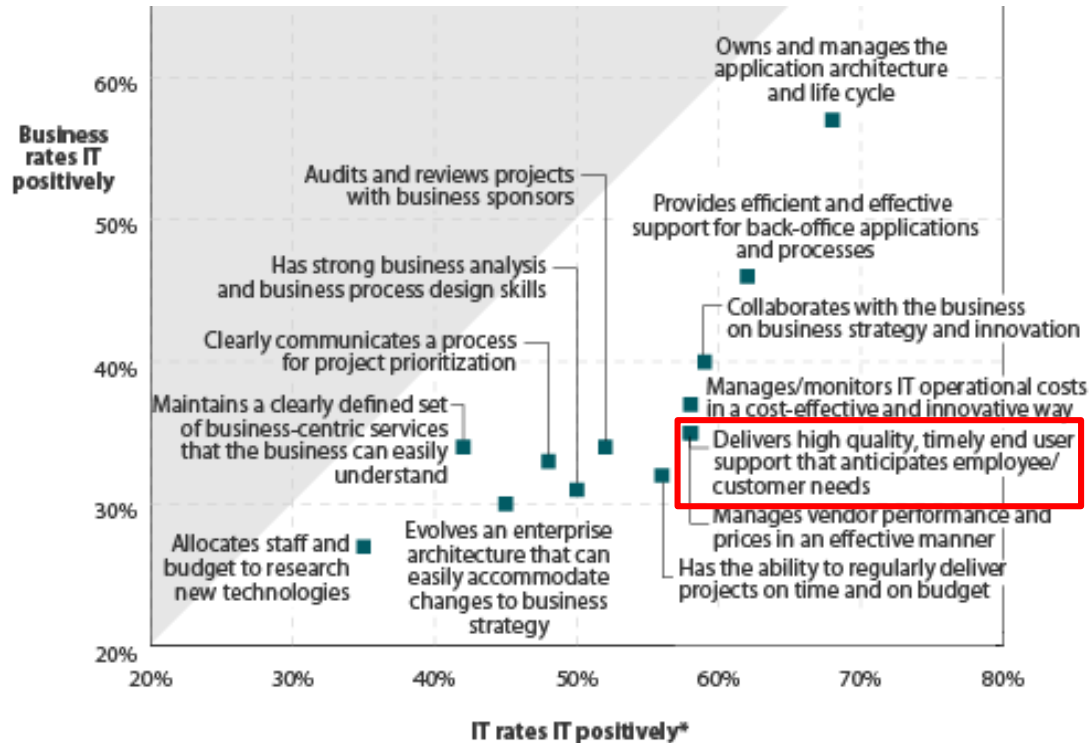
Business rates IT positively

60%

50%

40%

30%

20%

Owns and manages the application architecture and life cycle

Audits and reviews projects with business sponsors

Provides efficient and effective support for back-office applications and processes

Has strong business analysis and business process design skills

Collaborates with the business on business strategy and innovation

Clearly communicates a process for project prioritization

Manages/monitors IT operational costs in a cost-effective and innovative way

Maintains a clearly defined set of business-centric services that the business can easily understand

Delivers high quality, timely end user support that anticipates employee/ customer needs

Manages vendor performance and prices in an effective manner

Allocates staff and budget to research new technologies

Evolves an enterprise architecture that can easily accommodate changes to business strategy

Has the ability to regularly deliver projects on time and on budget

20%

30%

40%

50%

60%

70%

80%

IT rates IT positively*